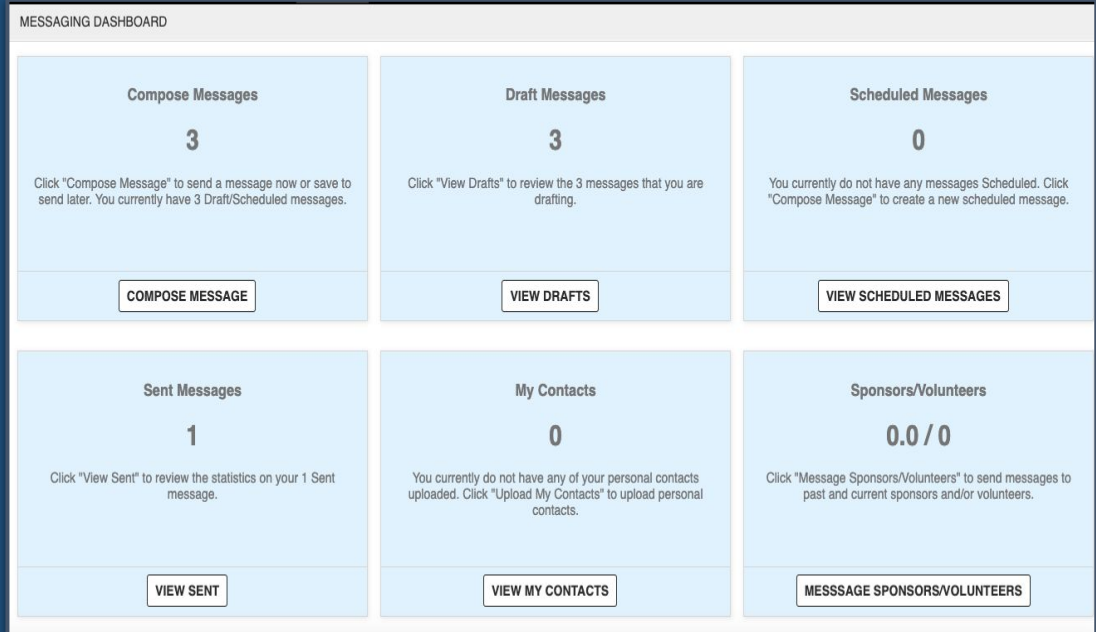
MESSAGING DASHBOARD

Compose Messages

3

Click "Compose Message" to send a message now or save to send later. You currently have 3 Draft/Scheduled messages.

COMPOSE MESSAGE

Draft Messages

3

Click "View Drafts" to review the 3 messages that you are drafting.

VIEW DRAFTS

Scheduled Messages

0

You currently do not have any messages Scheduled. Click "Compose Message" to create a new scheduled message.

VIEW SCHEDULED MESSAGES

Sent Messages

1

Click "View Sent" to review the statistics on your 1 Sent message.

VIEW SENT

My Contacts

0

You currently do not have any of your personal contacts uploaded. Click "Upload My Contacts" to upload personal contacts.

VIEW MY CONTACTS

Sponsors/Volunteers

0.0 / 0

Click "Message Sponsors/Volunteers" to send messages to past and current sponsors and/or volunteers.

MESSSAGE SPONSORS/VOLUNTEERS